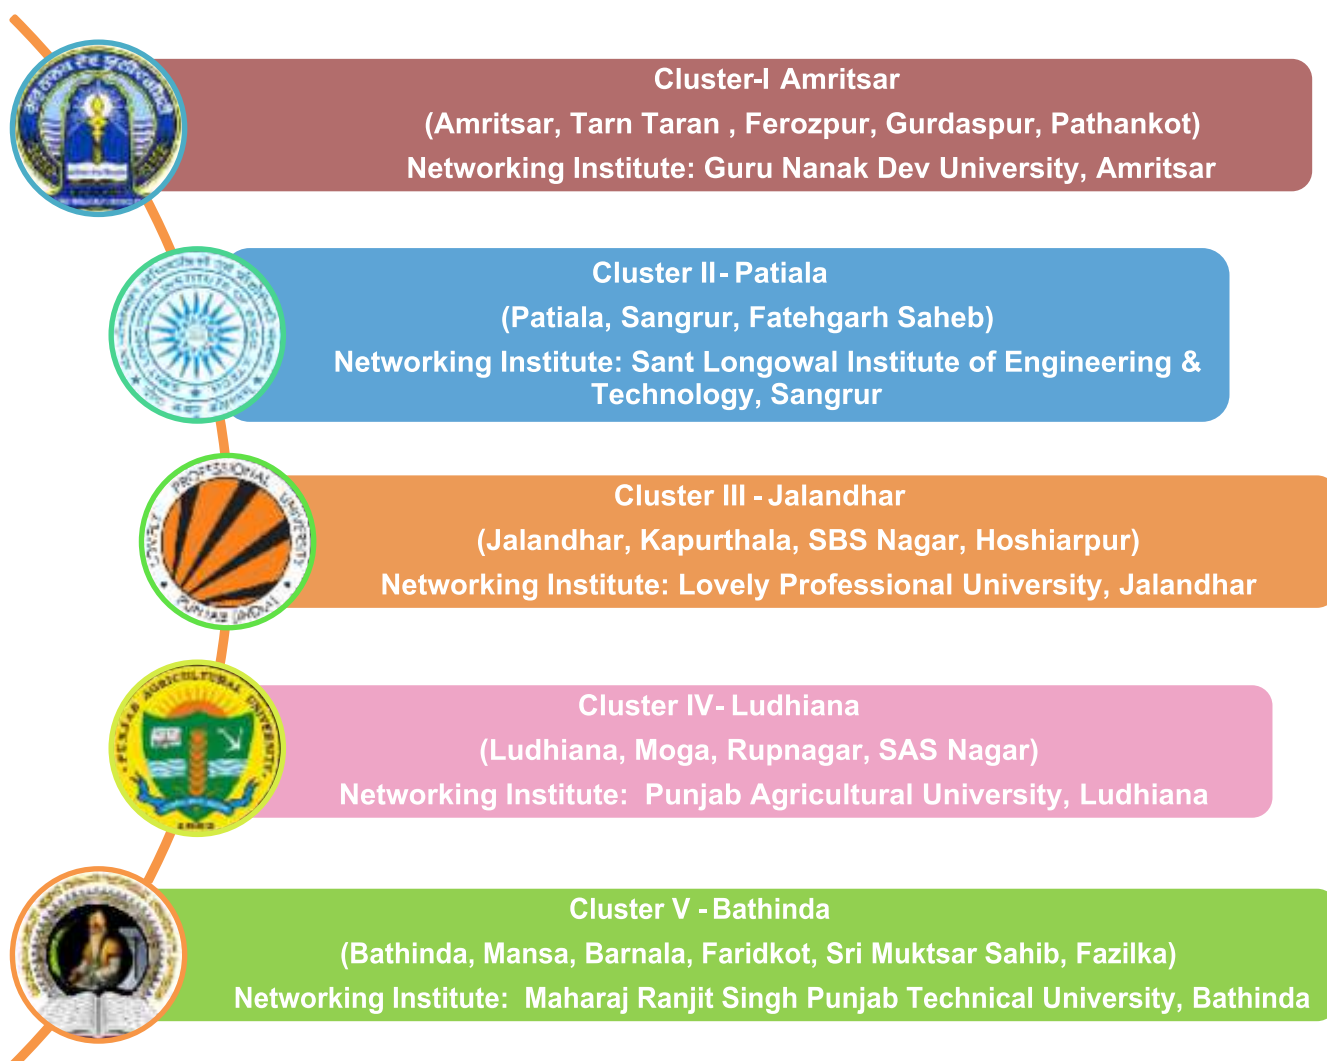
Cluster-I Amritsar

(Amritsar, Tarn Taran , Ferozpur, Gurdaspur, Pathankot)

Networking Institute: Guru Nanak Dev University, Amritsar

Cluster II- Patiala

(Patiala, Sangrur, Fatehgarh Saheb)

Networking Institute: Sant Longowal Institute of Engineering & Technology, Sangrur

Cluster III - Jalandhar

(Jalandhar, Kapurthala, SBS Nagar, Hoshiarpur)

Networking Institute: Lovely Professional University, Jalandhar

Cluster IV- Ludhiana

(Ludhiana, Moga, Rupnagar, SAS Nagar)

Networking Institute: Punjab Agricultural University, Ludhiana

Cluster V - Bathinda

(Bathinda, Mansa, Barnala, Faridkot, Sri Muktsar Sahib, Fazilka)

Networking Institute: Maharaj Ranjit Singh Punjab Technical University, Bathinda